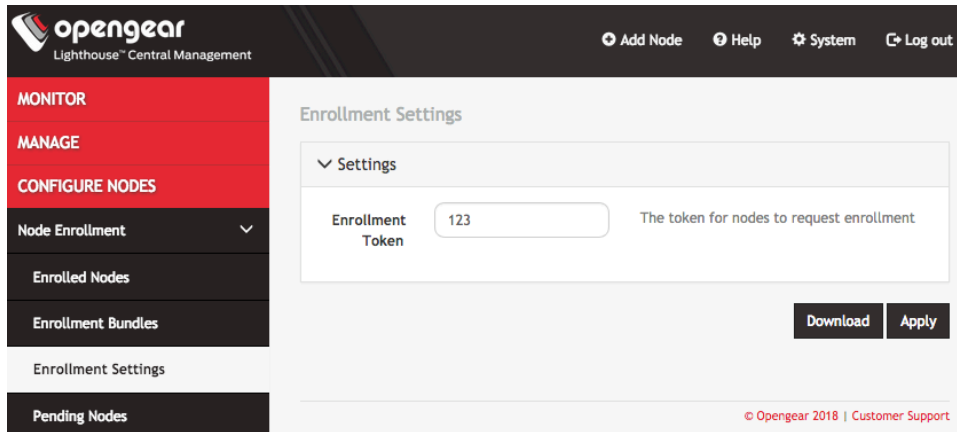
opengear
Lighthouse™ Central Management

Add Node Help System Log out

MONITOR
MANAGE
CONFIGURE NODES
Node Enrollment
Enrolled Nodes
Enrollment Bundles
Enrollment Settings
Pending Nodes

Enrollment Settings

Settings

Enrollment Token 123 The token for nodes to request enrollment

Download Apply

© Opengear 2018 | Customer Support